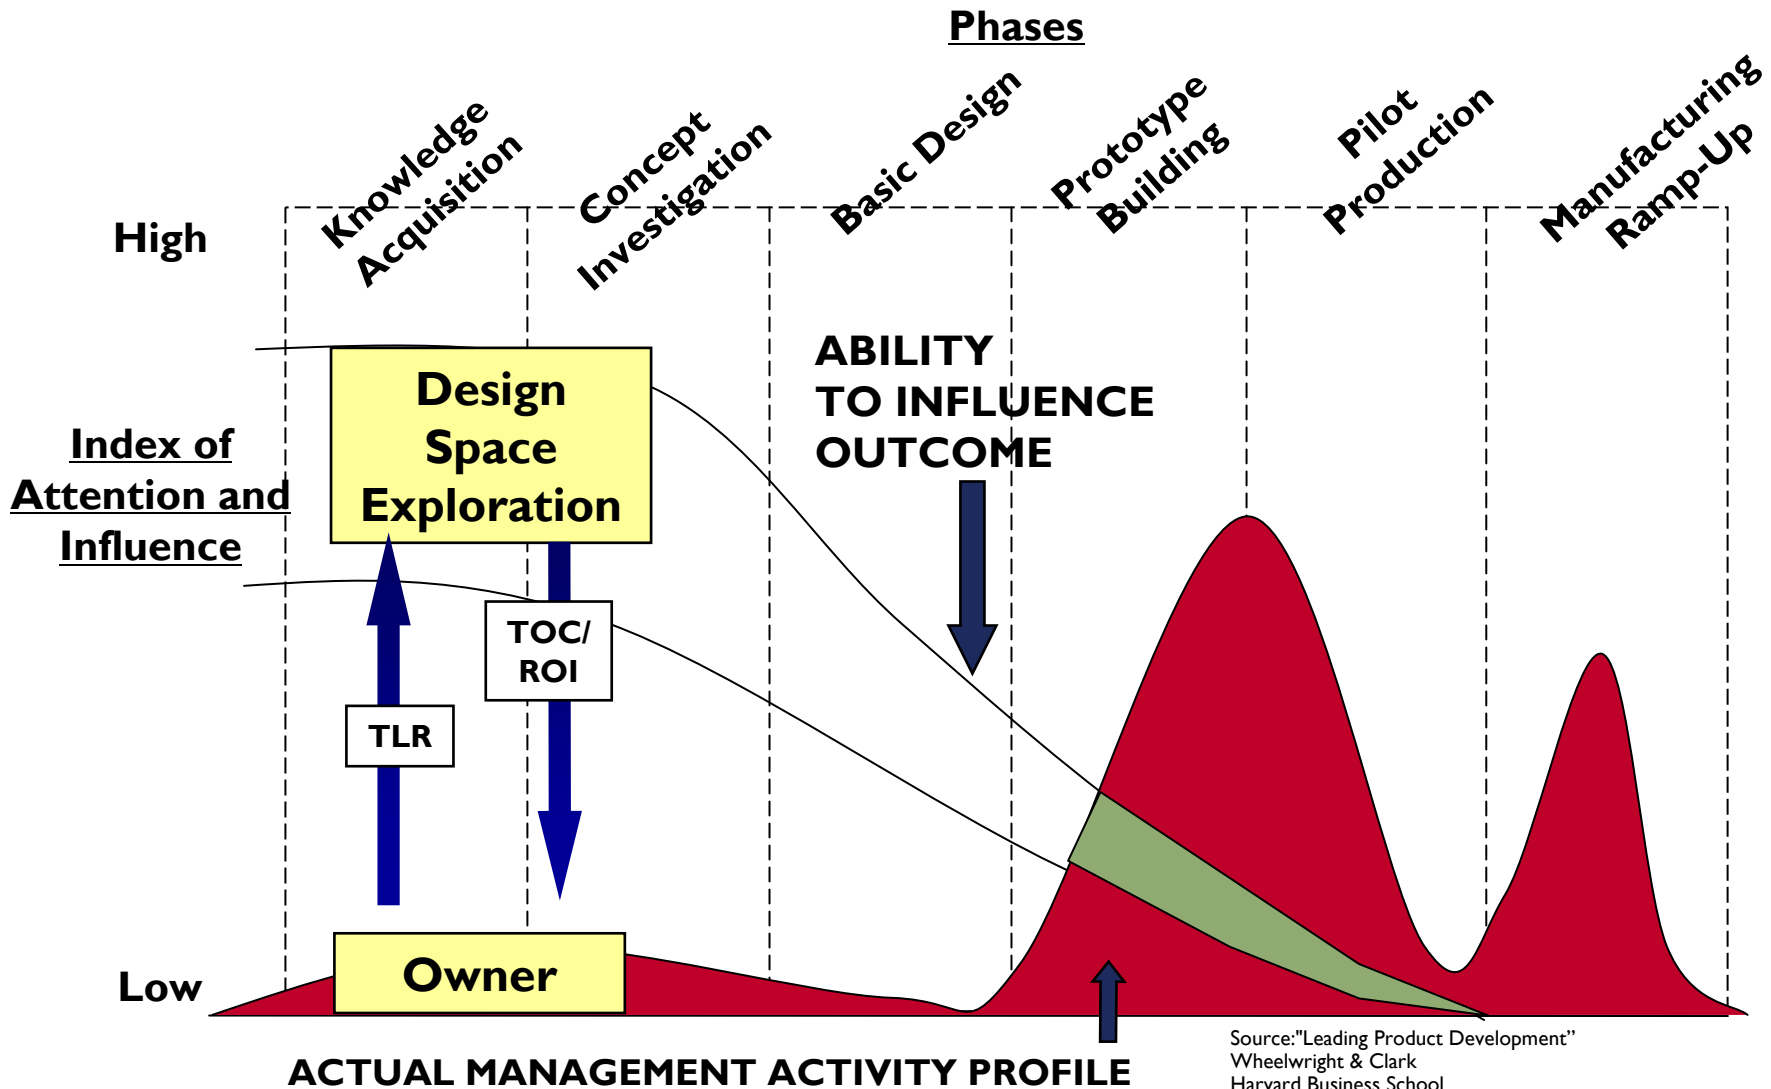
Phases

Knowledge Acquisition

Concept Investigation

Basic Design

Prototype Building

Pilot Production

Manufacturing Ramp-Up

High

Index of Attention and Influence

Low

Design Space Exploration

TLR

TOC/ ROI

Owner

ABILITY TO INFLUENCE OUTCOME

ACTUAL MANAGEMENT ACTIVITY PROFILE

Source:"Leading Product Development"
Wheelwright & Clark
Harvard Business School